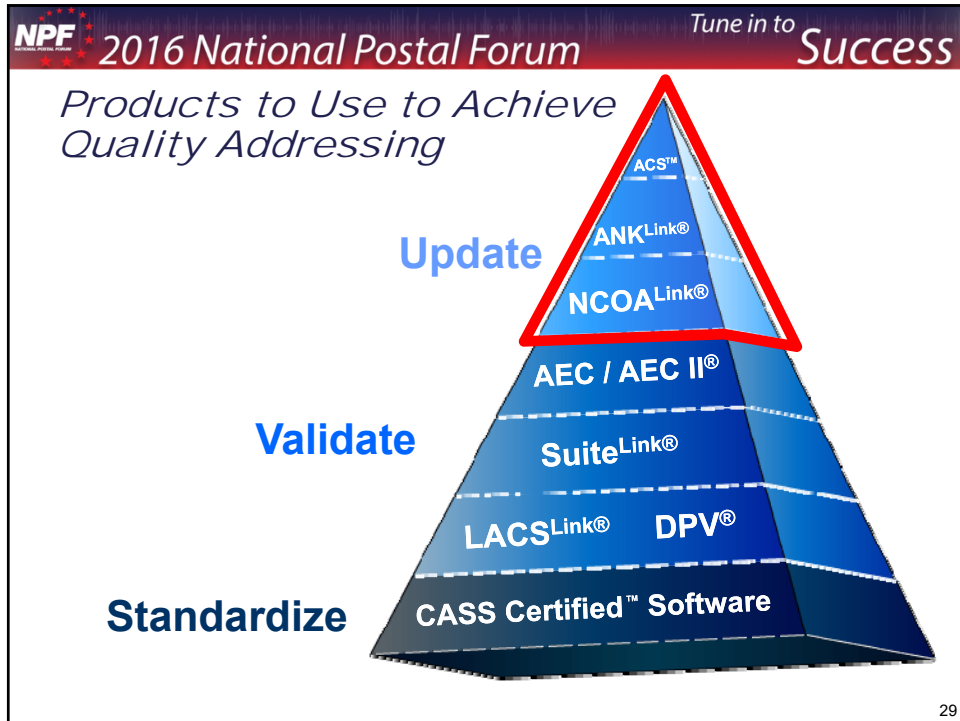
NPF NATIONAL POSTAL FORUM 2016 National Postal Forum Tune in to Success

Products to Use to Achieve Quality Addressing

ACS™

ANK$^{Link®}$

Update

NCOA$^{Link®}$

AEC / AEC II®

Validate

Suite$^{Link®}$

LACS$^{Link®}$ DPV®

Standardize

CASS Certified™ Software

29